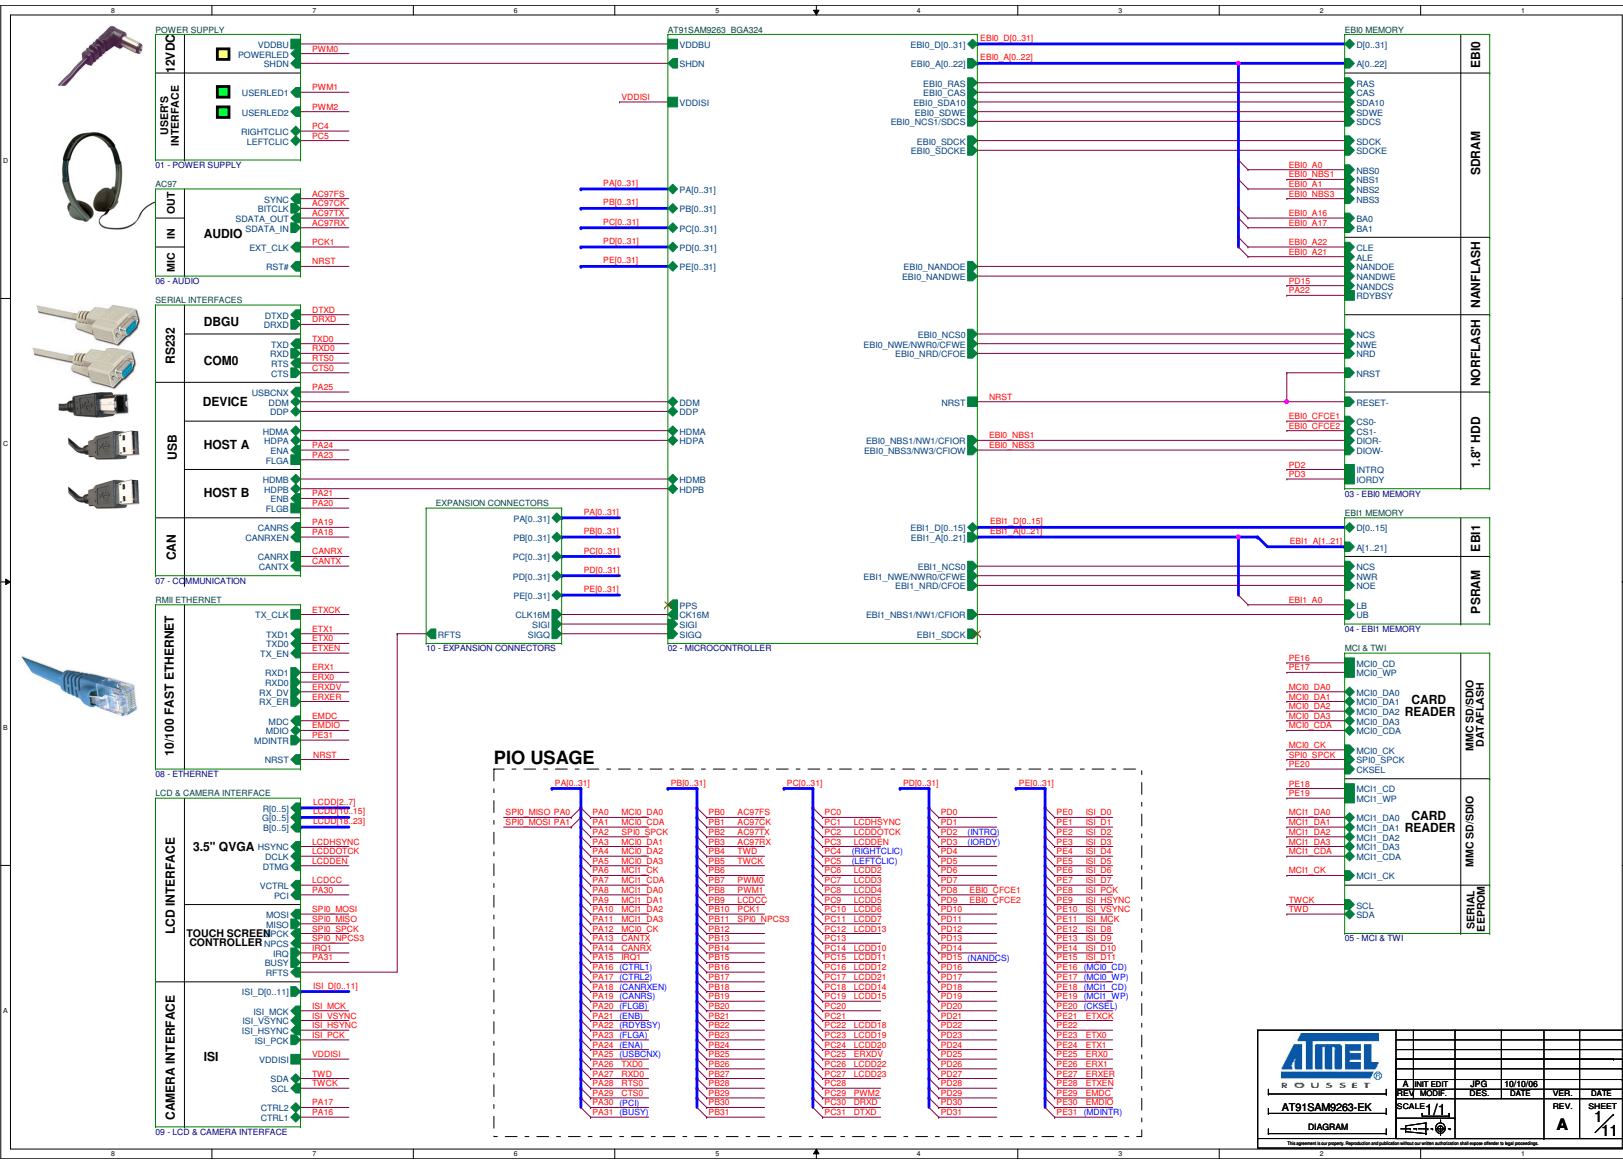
8 7 6 5 4 3 2 1

POWER SUPPLY
12VDC
VDDBU
POWERLED
SHDN
PWM0
USER'S INTERFACE
USERLED1
USERLED2
RIGHTCLIC
LEFTCLIC
PWM1
PWM2
PC4
PC5
01 - POWER SUPPLY

AC97
OUT
IN
MIC
AUDIO
SYNC
BITCLK
SDATA_OUT
SDATA_IN
EXT_CLK
RST#
AC97FS
AC97CK
AC97TX
AC97RX
PCK1
NRST
06 - AUDIO

SERIAL INTERFACES
RS232
DBGU
DTXD
DRXD
COM0
TXD
RXD
RTS
CTS
TXD0
RXD0
RTS0
CTS0
USB
DEVICE
USBCNX
DDM
DDP
PA25
HOST A
HDMA
HDPA
ENA
FLGA
PA24
PA23
HOST B
HDMB
HDPB
ENB
FLGB
PA21
PA20
CAN
CANRS
CANRXEN
CANRX
CANTX
PA19
PA18
CANRX
CANTX
07 - COMMUNICATION

RMII ETHERNET
10/100 FAST ETHERNET
TX_CLK
TXD1
TXD0
TX_EN
RXD1
RXD0
RX_DV
RX_ER
MDC
MDIO
MDINTR
NRST
ETXCK
ETX1
ETX0
ETXEN
ERX1
ERX0
ERXDV
ERXER
EMDC
EMDIO
PE31
NRST
08 - ETHERNET

LCD & CAMERA INTERFACE
LCD INTERFACE
3.5" QVGA
R[0..5]
G[0..5]
B[0..5]
HSYNC
DCLK
DTMG
VCTRL
PCI
LCDD[2..7]
LCDD[10..15]
LCDD[18..23]
LCDHSYNC
LCDDOTCK
LCDDEN
LCDCC
PA30
TOUCH SCREEN CONTROLLER
MOSI
MISO
SPCK
NPCS
IRQ
BUSY
RFTS
SPI0_MOSI
SPI0_MISO
SPI0_SPCK
SPI0_NPCS3
IRQ1
PA31
CAMERA INTERFACE
ISI
ISI_D[0..11]
ISI_MCK
ISI_VSYNC
ISI_HSYNC
ISI_PCK
VDDISI
SDA
SCL
CTRL2
CTRL1
ISI_D[0..11]
ISI_MCK
ISI_VSYNC
ISI_HSYNC
ISI_PCK
VDDISI
TWD
TWCK
PA17
PA16
09 - LCD & CAMERA INTERFACE

EXPANSION CONNECTORS
PA[0..31]
PB[0..31]
PC[0..31]
PD[0..31]
PE[0..31]
CLK16M
SIGI
SIGO
RFTS
10 - EXPANSION CONNECTORS

AT91SAM9263_BGA324
VDDBU
SHDN
VDDISI
VDDISI
PA[0..31]
PB[0..31]
PC[0..31]
PD[0..31]
PE[0..31]
DDM
DDP
HDMA
HDPA
HDMB
HDPB
PPS
CK16M
SIGI
SIGO
02 - MICROCONTROLLER

EBI0_D[0..31]
EBI0_A[0..22]
EBI0_RAS
EBI0_CAS
EBI0_SDA10
EBI0_SDWE
EBI0_NCS1/SDCS
EBI0_SDCK
EBI0_SDCKE
EBI0_NANDOE
EBI0_NANDWE
EBI0_NCS0
EBI0_NWE/NWR0/CFWE
EBI0_NRD/CFOE
NRST
NRST
EBI0_NBS1/NW1/CFIOR
EBI0_NBS3/NW3/CFIOW
EBI0_NBS1
EBI0_NBS3
EBI1_D[0..15]
EBI1_A[0..21]
EBI1_NCS0
EBI1_NWE/NWR0/CFWE
EBI1_NRD/CFOE
EBI1_NBS1/NW1/CFIOR
EBI1_SDCK

EBI0 MEMORY
EBI0
D[0..31]
A[0..22]
SDRAM
RAS
CAS
SDA10
SDWE
SDCS
SDCK
SDCKE
EBI0_A0
EBI0_NBS1
EBI0_A1
EBI0_NBS3
NBS0
NBS1
NBS2
NBS3
EBI0_A16
EBI0_A17
BA0
BA1
NANFLASH
EBI0_A22
EBI0_A21
CLE
ALE
NANDOE
NANDWE
NANDCS
RDYBSY
PD15
PA22
NORFLASH
NCS
NWE
NRD
NRST
1.8" HDD
RESET-
EBI0_CFCE1
EBI0_CFCE2
CS0-
CS1-
DIOR-
DIOW-
PD2
PD3
INTRQ
IORDY
03 - EBI0 MEMORY

EBI1 MEMORY
EBI1
D[0..15]
EBI1_A[1..21]
A[1..21]
PSRAM
NCS
NWR
NOE
EBI1_A0
LB
UB
04 - EBI1 MEMORY

MCI & TWI
MMC SD/SDIO DATAFLASH
PE16
PE17
MCI0_CD
MCI0_WP
MCI0_DA0
MCI0_DA1
MCI0_DA2
MCI0_DA3
MCI0_CDA
CARD READER
MCI0_CK
SPI0_SPCK
PE20
MCI0_CK
SPI0_SPCK
CKSEL
MMC SD/SDIO
PE18
PE19
MCI1_CD
MCI1_WP
MCI1_DA0
MCI1_DA1
MCI1_DA2
MCI1_DA3
MCI1_CDA
CARD READER
MCI1_CK
SERIAL EEPROM
TWCK
TWD
SCL
SDA
05 - MCI & TWI

PIO USAGE
PA[0..31]
SPI0_MISO PA0
SPI0_MOSI PA1
PA0 MCI0_DA0
PA1 MCI0_CDA
PA2 SPI0_SPCK
PA3 MCI0_DA1
PA4 MCI0_DA2
PA5 MCI0_DA3
PA6 MCI1_CK
PA7 MCI1_CDA
PA8 MCI1_DA0
PA9 MCI1_DA1
PA10 MCI1_DA2
PA11 MCI1_DA3
PA12 MCI0_CK
PA13 CANTX
PA14 CANRX
PA15 IRQ1
PA16 (CTRL1)
PA17 (CTRL2)
PA18 (CANRXEN)
PA19 (CANRS)
PA20 (FLGB)
PA21 (ENB)
PA22 (RDYBSY)
PA23 (FLGA)
PA24 (ENA)
PA25 (USBCNX)
PA26 TXD0
PA27 RXD0
PA28 RTS0
PA29 CTS0
PA30 (PCI)
PA31 (BUSY)

PB[0..31]
PB0 AC97FS
PB1 AC97CK
PB2 AC97TX
PB3 AC97RX
PB4 TWD
PB5 TWCK
PB6
PB7 PWM0
PB8 PWM1
PB9 LCDCC
PB10 PCK1
PB11 SPI0_NPCS3
PB12
PB13
PB14
PB15
PB16
PB17
PB18
PB19
PB20
PB21
PB22
PB23
PB24
PB25
PB26
PB27
PB28
PB29
PB30
PB31

PC[0..31]
PC0
PC1 LCDHSYNC
PC2 LCDDOTCK
PC3 LCDDEN
PC4 (RIGHTCLIC)
PC5 (LEFTCLIC)
PC6 LCDD2
PC7 LCDD3
PC8 LCDD4
PC9 LCDD5
PC10 LCDD6
PC11 LCDD7
PC12 LCDD13
PC13
PC14 LCDD10
PC15 LCDD11
PC16 LCDD12
PC17 LCDD21
PC18 LCDD14
PC19 LCDD15
PC20
PC21
PC22 LCDD18
PC23 LCDD19
PC24 LCDD20
PC25 ERXDV
PC26 LCDD22
PC27 LCDD23
PC28
PC29 PWM2
PC30 DRXD
PC31 DTXD

PD[0..31]
PD0
PD1
PD2 (INTRQ)
PD3 (IORDY)
PD4
PD5
PD6
PD7
PD8 EBI0_CFCE1
PD9 EBI0_CFCE2
PD10
PD11
PD12
PD13
PD14
PD15 (NANDCS)
PD16
PD17
PD18
PD19
PD20
PD21
PD22
PD23
PD24
PD25
PD26
PD27
PD28
PD29
PD30
PD31

PE[0..31]
PE0 ISI_D0
PE1 ISI_D1
PE2 ISI_D2
PE3 ISI_D3
PE4 ISI_D4
PE5 ISI_D5
PE6 ISI_D6
PE7 ISI_D7
PE8 ISI_PCK
PE9 ISI_HSYNC
PE10 ISI_VSYNC
PE11 ISI_MCK
PE12 ISI_D8
PE13 ISI_D9
PE14 ISI_D10
PE15 ISI_D11
PE16 (MCI0_CD)
PE17 (MCI0_WP)
PE18 (MCI1_CD)
PE19 (MCI1_WP)
PE20 (CKSEL)
PE21 ETXCK
PE22
PE23 ETX0
PE24 ETX1
PE25 ERX0
PE26 ERX1
PE27 ERXER
PE28 ETXEN
PE29 EMDC
PE30 EMDIO
PE31 (MDINTR)

ATMEL
ROUSSET
A INIT EDIT JPG 10/10/06
REV. MODIF. DES. DATE VER. DATE
AT91SAM9263-EK
SCALE 1/1 REV. A SHEET 1/11
DIAGRAM
This agreement is our property. Reproduction and publication without our written authorization shall expose offender to legal proceedings.